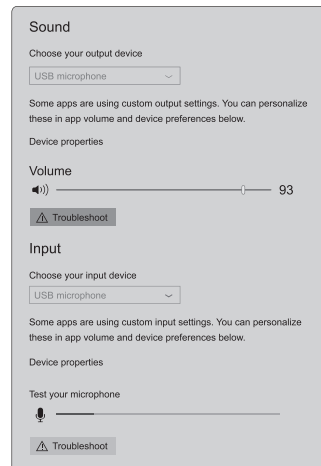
Sound

Choose your output device

USB microphone

Some apps are using custom output settings. You can personalize these in app volume and device preferences below.

Device properties

Volume

93

Troubleshoot

Input

Choose your input device

USB microphone

Some apps are using custom input settings. You can personalize these in app volume and device preferences below.

Device properties

Test your microphone

Troubleshoot